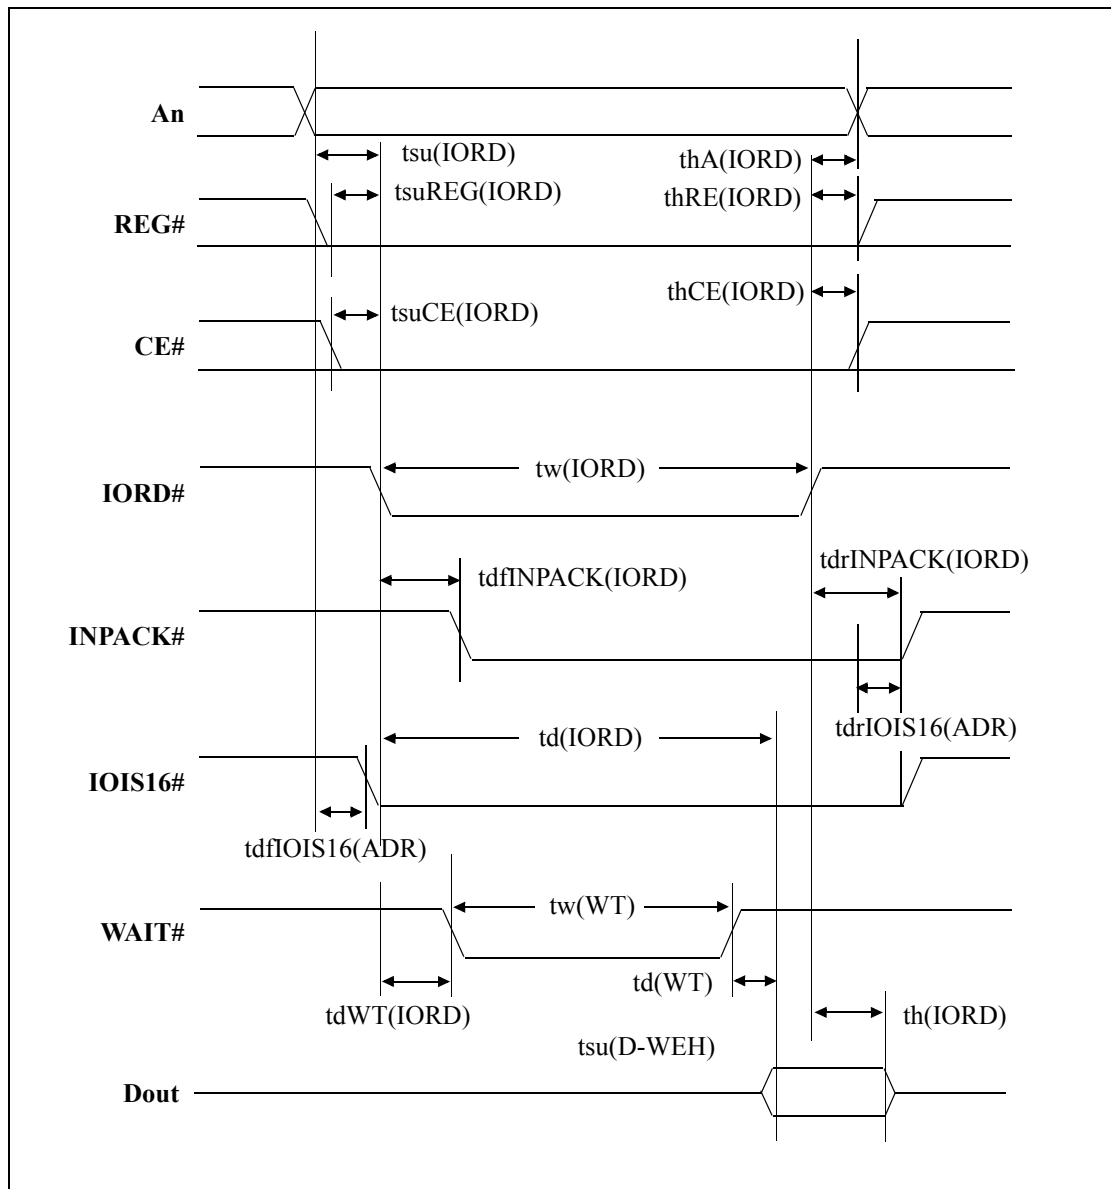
An
tsu(IORD)
thA(IORD)
tsuREG(IORD)
thRE(IORD)
REG#
thCE(IORD)
tsuCE(IORD)
CE#
IORD#
tw(IORD)
tdfINPACK(IORD)
tdrINPACK(IORD)
INPACK#
td(IORD)
tdrIOIS16(ADR)
IOIS16#
tdfIOIS16(ADR)
tw(WT)
WAIT#
td(WT)
tdWT(IORD)
th(IORD)
tsu(D-WEH)
Dout